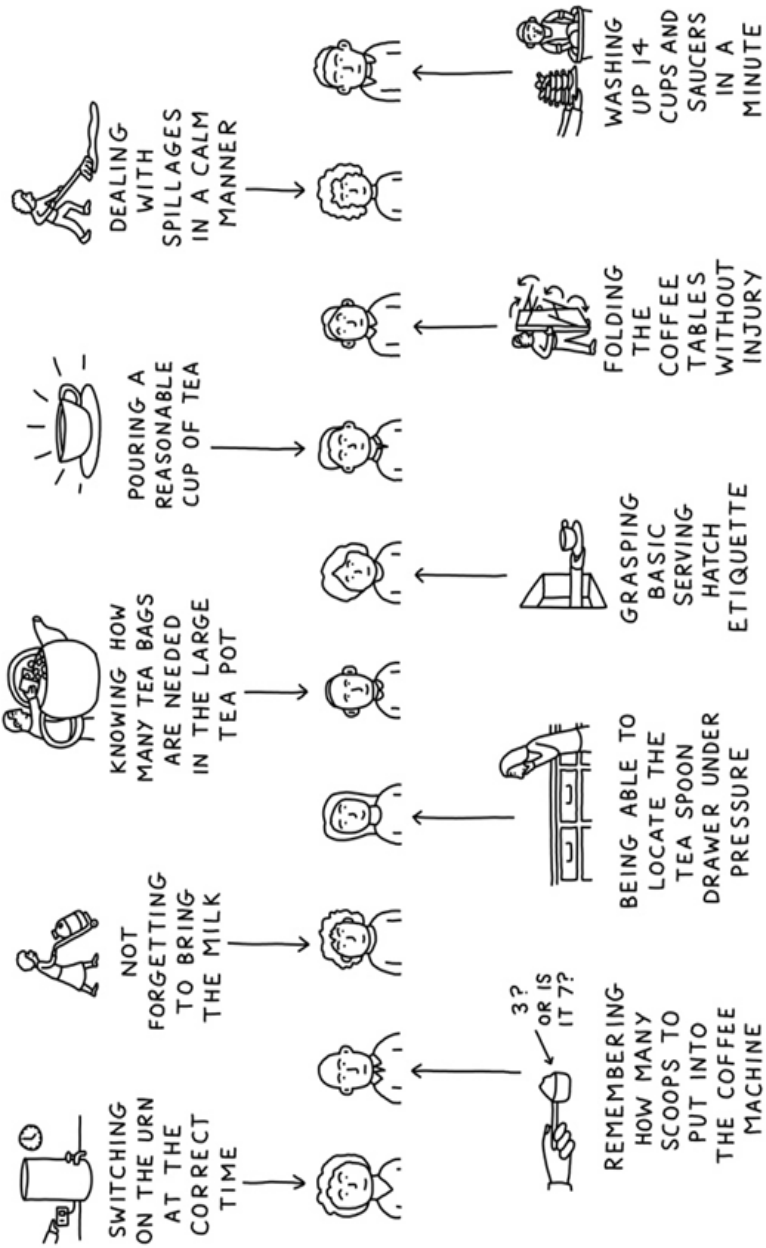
SWITCHING ON THE URN AT THE CORRECT TIME

3? OR IS IT 7?

REMEMBERING HOW MANY SCOOPS TO PUT INTO THE COFFEE MACHINE

NOT FORGETTING TO BRING THE MILK

BEING ABLE TO LOCATE THE TEA SPOON DRAWER UNDER PRESSURE

KNOWING HOW MANY TEA BAGS ARE NEEDED IN THE LARGE TEA POT

GRASPING BASIC SERVING HATCH ETIQUETTE

POURING A REASONABLE CUP OF TEA

FOLDING THE COFFEE TABLES WITHOUT INJURY

DEALING WITH SPILLAGES IN A CALM MANNER

WASHING UP 14 CUPS AND SAUCERS IN A MINUTE